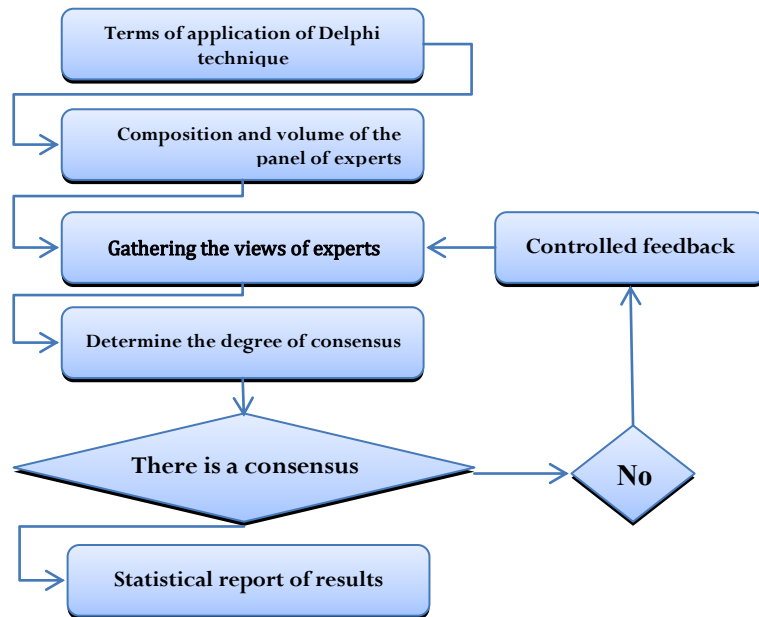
Terms of application of Delphi technique

Composition and volume of the panel of experts

Gathering the views of experts

Controlled feedback

Determine the degree of consensus

There is a consensus

No

Statistical report of results